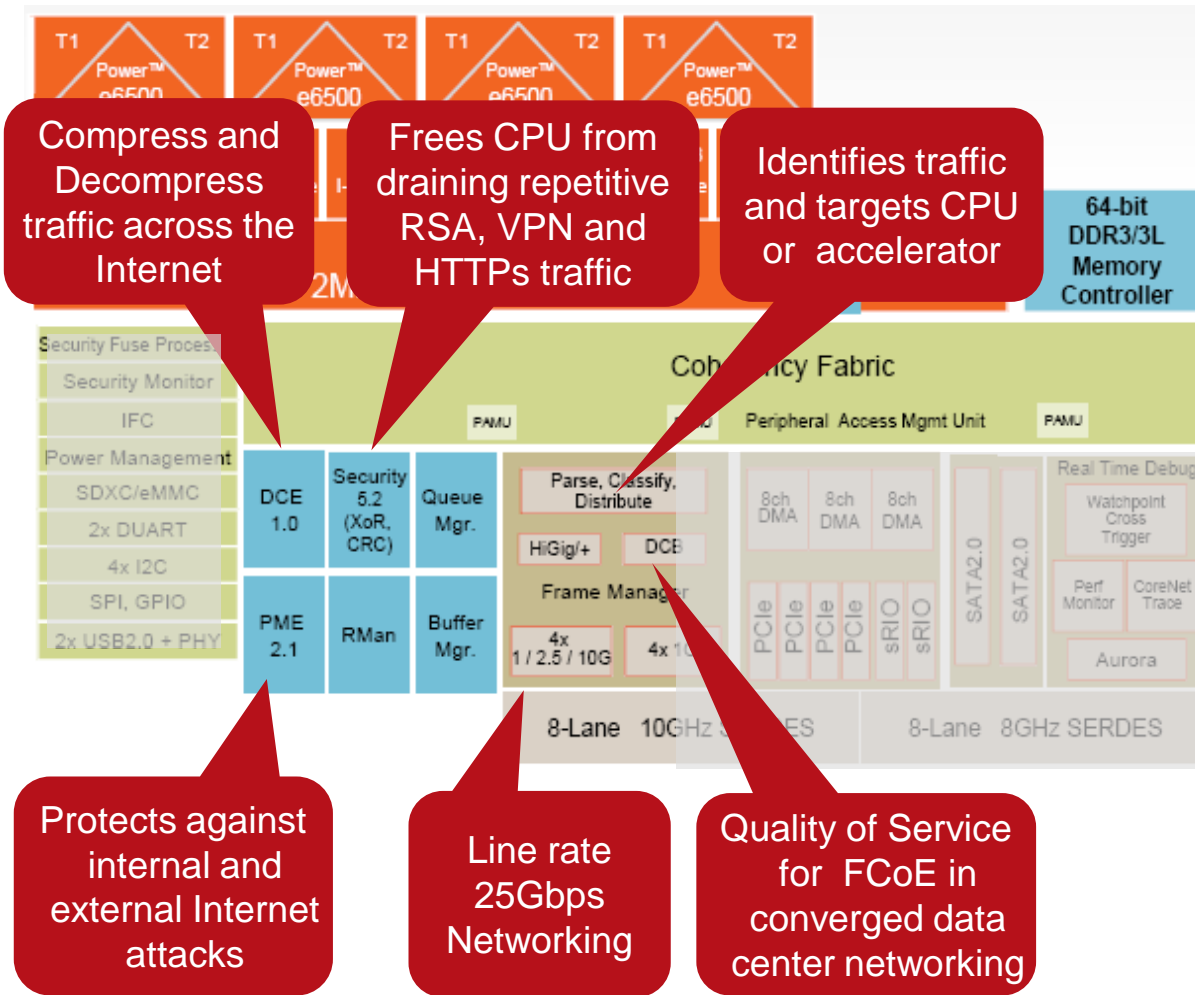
T1 T2 Power™ e6500

T1 T2 Power™ e6500

T1 T2 Power™ e6500

T1 T2 Power™ e6500

Compress and Decompress traffic across the Internet

Frees CPU from draining repetitive RSA, VPN and HTTPs traffic

Identifies traffic and targets CPU or accelerator

64-bit DDR3/3L Memory Controller

2M

Security Fuse Process

Security Monitor

IFC

Power Management

SDXC/eMMC

2x DUART

4x I2C

SPI, GPIO

2x USB2.0 + PHY

Coh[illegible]ncy Fabric

PAMU

PAMU

Peripheral Access Mgmt Unit

PAMU

DCE 1.0

Security 5.2 (XoR, CRC)

Queue Mgr.

PME 2.1

RMan

Buffer Mgr.

Parse, Classify, Distribute

HiGig/+

DCB

Frame Manager

4x 1 / 2.5 / 10G

4x 1G

8ch DMA

8ch DMA

8ch DMA

PCIe

PCIe

PCIe

PCIe

sRIO

sRIO

SATA2.0

SATA2.0

Real Time Debug

Watchpoint Cross Trigger

Perf Monitor

CoreNet Trace

Aurora

8-Lane 10GHz SERDES

8-Lane 8GHz SERDES

Protects against internal and external Internet attacks

Line rate 25Gbps Networking

Quality of Service for FCoE in converged data center networking